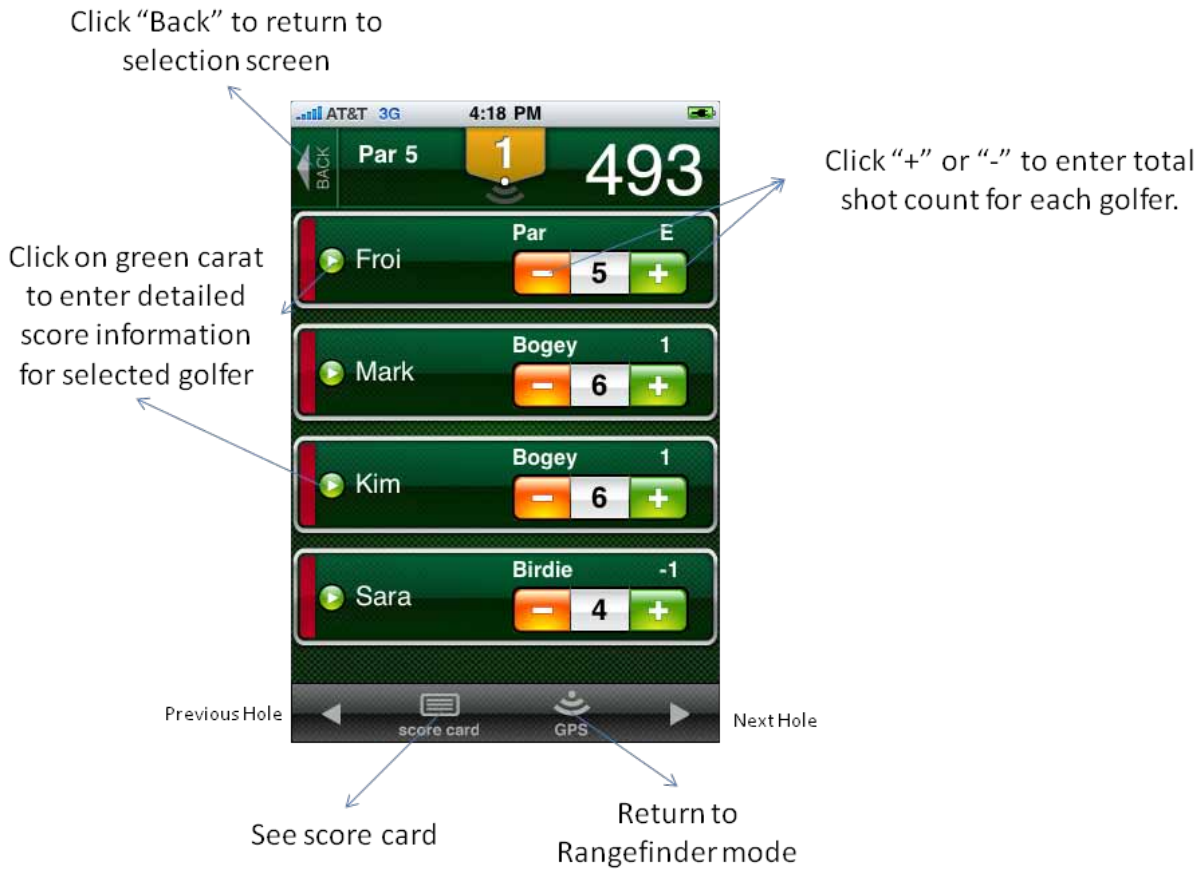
Click "Back" to return to selection screen

AT&T 3G 4:18 PM

BACK

Par 5

1

493

Click "+" or "-" to enter total shot count for each golfer.

Click on green carat to enter detailed score information for selected golfer

Froi Par E
− 5 +

Mark Bogey 1
− 6 +

Kim Bogey 1
− 6 +

Sara Birdie -1
− 4 +

Previous Hole

score card

GPS

Next Hole

See score card

Return to Rangefinder mode